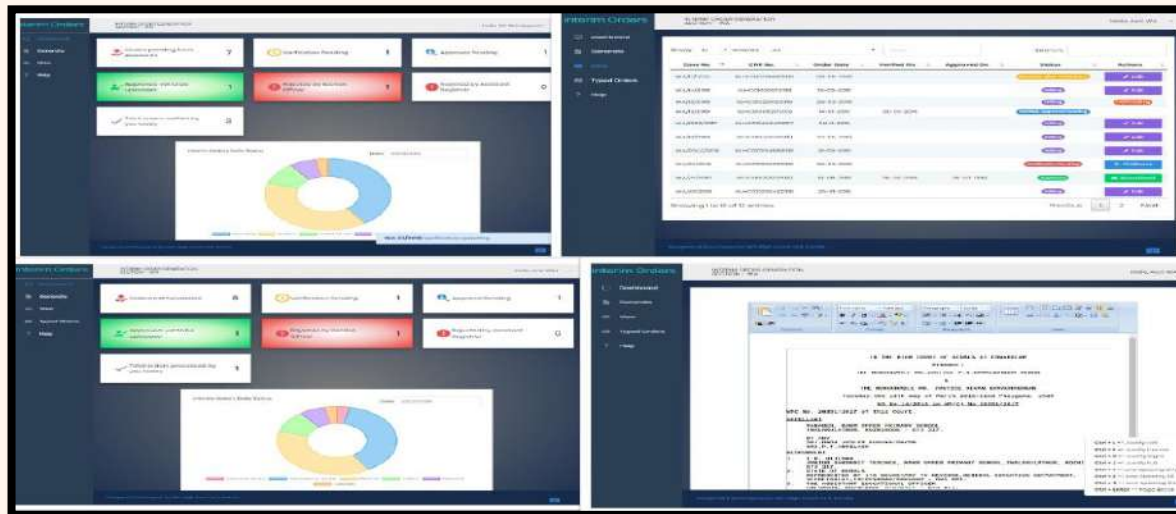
Interim Orders

Dashboard

Generate

View

Help

Verification Pending

Approval Pending

Approved

Rejected by Section Officer

Total orders verified by you

Interim Orders

Generate

View

Typed Orders

Help

Case No.

CNR No.

Order Date

Verified On

Approved On

Status

Actions

Edit

Showing 1 to 10 of 10 entries

Previous

1

2

Next

Interim Orders

Generate

View

Typed Orders

Help

Verification Pending

Approval Pending

Rejected by Section Officer

Total orders processed by you

Interim Orders

Dashboard

Generate

View

Typed Orders

Help

IN THE HIGH COURT OF KERALA AT ERNAKULAM

PRESENT

THE HONOURABLE MR. JUSTICE

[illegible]